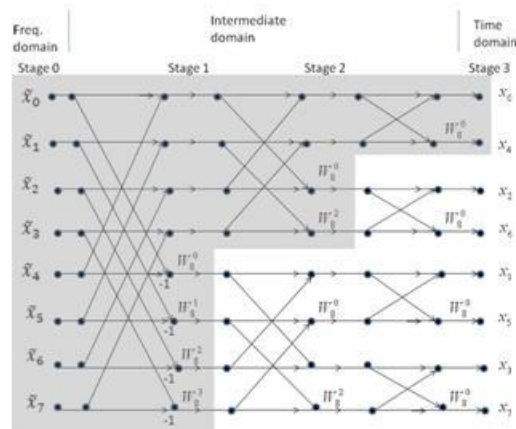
Freq. domain

Intermediate domain

Time domain

Stage 0

Stage 1

Stage 2

Stage 3

$\tilde{x}_0$

$\tilde{x}_1$

$\tilde{x}_2$

$\tilde{x}_3$

$\tilde{x}_4$

$\tilde{x}_5$

$\tilde{x}_6$

$\tilde{x}_7$

$W_8^0$

$W_8^1$

$W_8^2$

$W_8^3$

-1

-1

-1

-1

$W_8^0$

$W_8^2$

$W_8^0$

$W_8^2$

$W_8^0$

$W_8^0$

$W_8^0$

$W_8^0$

$x_0$

$x_4$

$x_2$

$x_6$

$x_1$

$x_5$

$x_3$

$x_7$